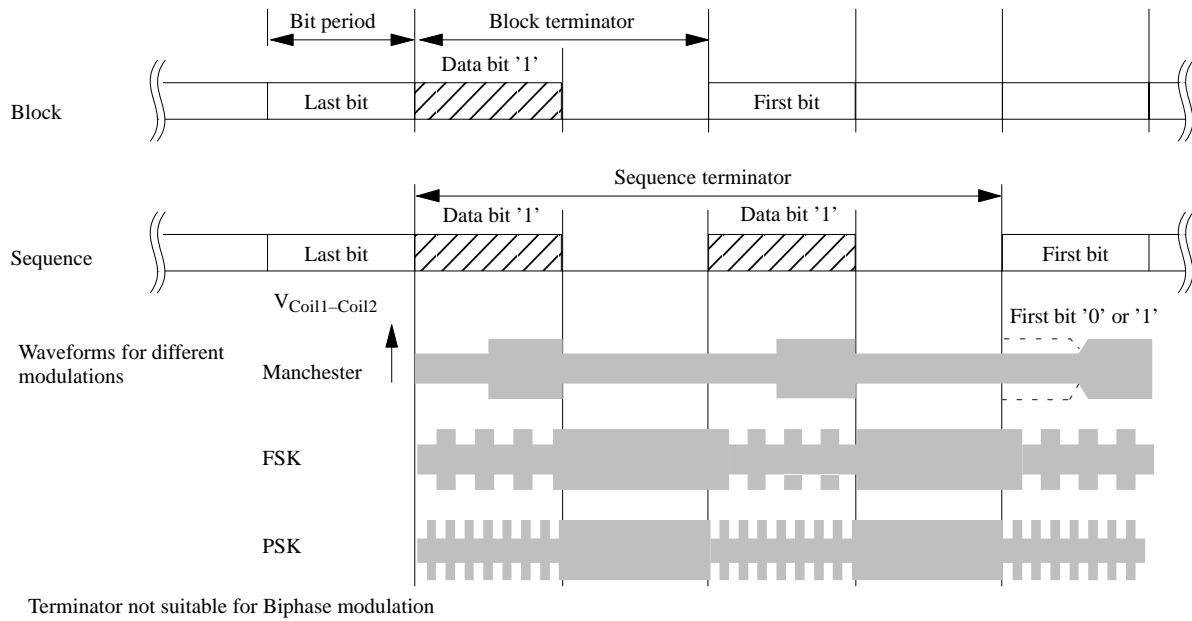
Bit period

Block terminator

Data bit '1'

Block

Last bit

First bit

Sequence terminator

Data bit '1'

Data bit '1'

Sequence

Last bit

First bit

$V_{Coil1-Coil2}$

First bit '0' or '1'

Waveforms for different modulations

Manchester

FSK

PSK

Terminator not suitable for Biphase modulation